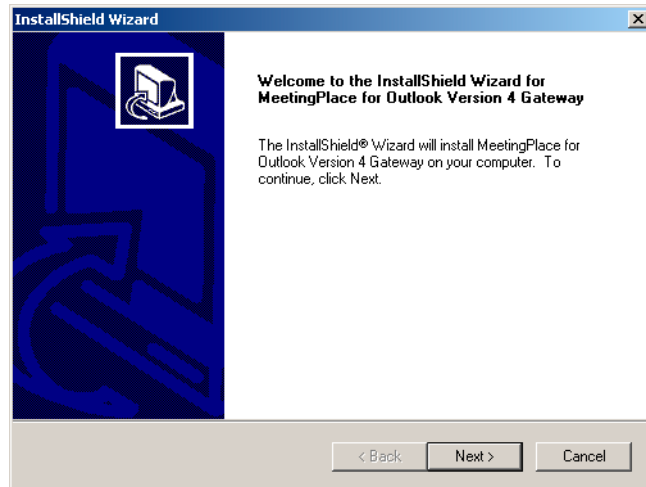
InstallShield Wizard

Welcome to the InstallShield Wizard for MeetingPlace for Outlook Version 4 Gateway

The InstallShield® Wizard will install MeetingPlace for Outlook Version 4 Gateway on your computer. To continue, click Next.

< Back
Next >
Cancel